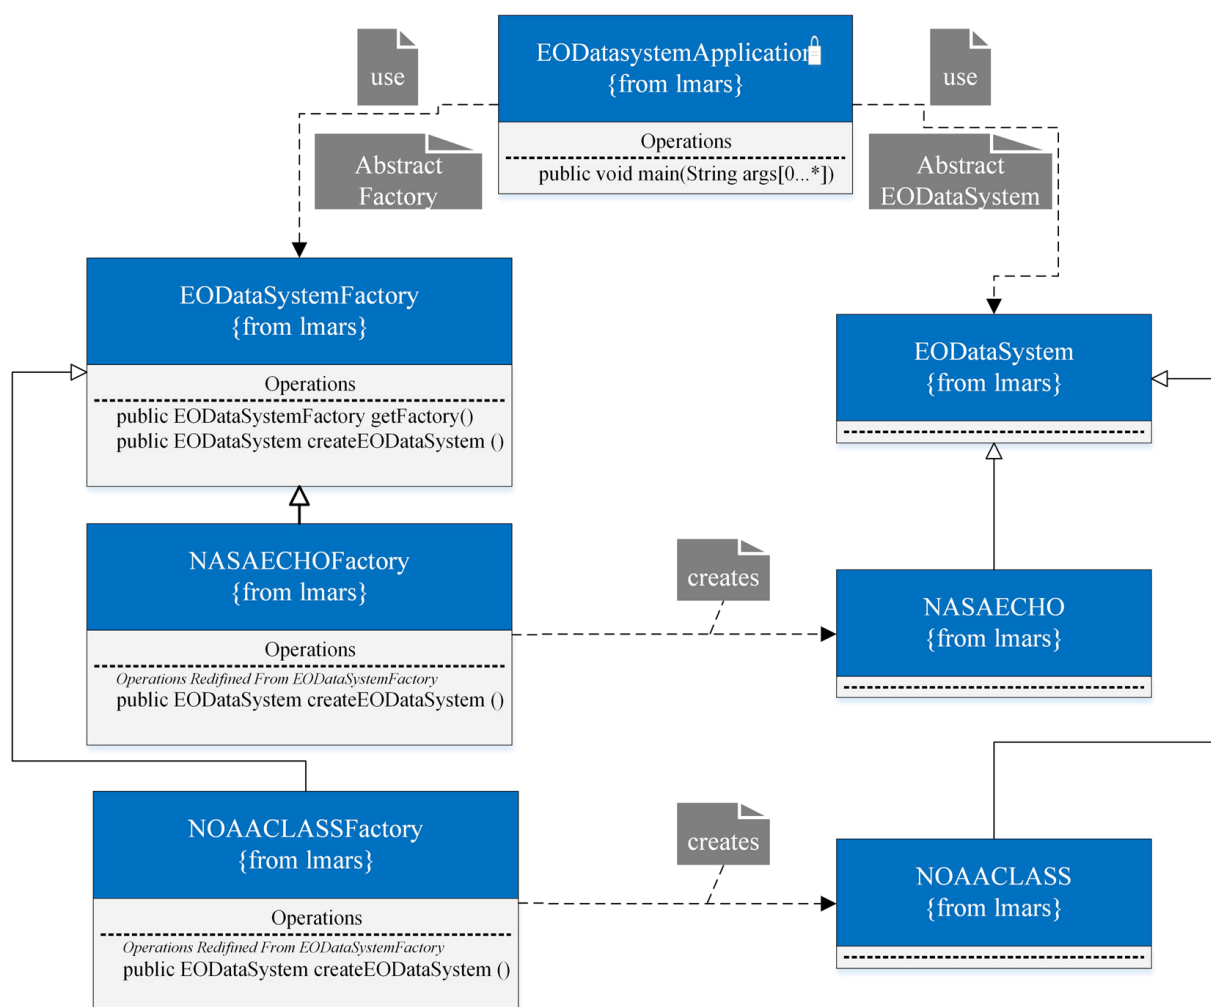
use

EODatasystemApplication
{from lmars}

Operations
public void main(String args[0...*])

use

Abstract Factory

Abstract EODataSystem

EODataSystemFactory
{from lmars}

Operations
public EODataSystemFactory getFactory()
public EODataSystem createEODataSystem ()

EODataSystem
{from lmars}

NASAECHOFactory
{from lmars}

Operations
Operations Redifined From EODataSystemFactory
public EODataSystem createEODataSystem ()

creates

NASAECHO
{from lmars}

NOAACLASSFactory
{from lmars}

Operations
Operations Redifined From EODataSystemFactory
public EODataSystem createEODataSystem ()

creates

NOAACLASS
{from lmars}